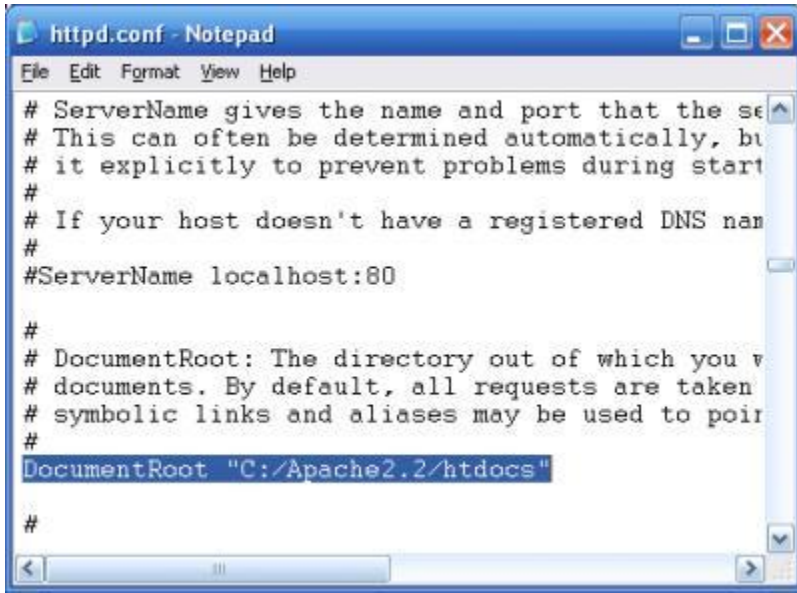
httpd.conf - Notepad

File Edit Format View Help

# ServerName gives the name and port that the se
# This can often be determined automatically, bu
# it explicitly to prevent problems during start
#
# If your host doesn't have a registered DNS nam
#
#ServerName localhost:80

#
# DocumentRoot: The directory out of which you w
# documents. By default, all requests are taken
# symbolic links and aliases may be used to poir
#
DocumentRoot "C:/Apache2.2/htdocs"

#